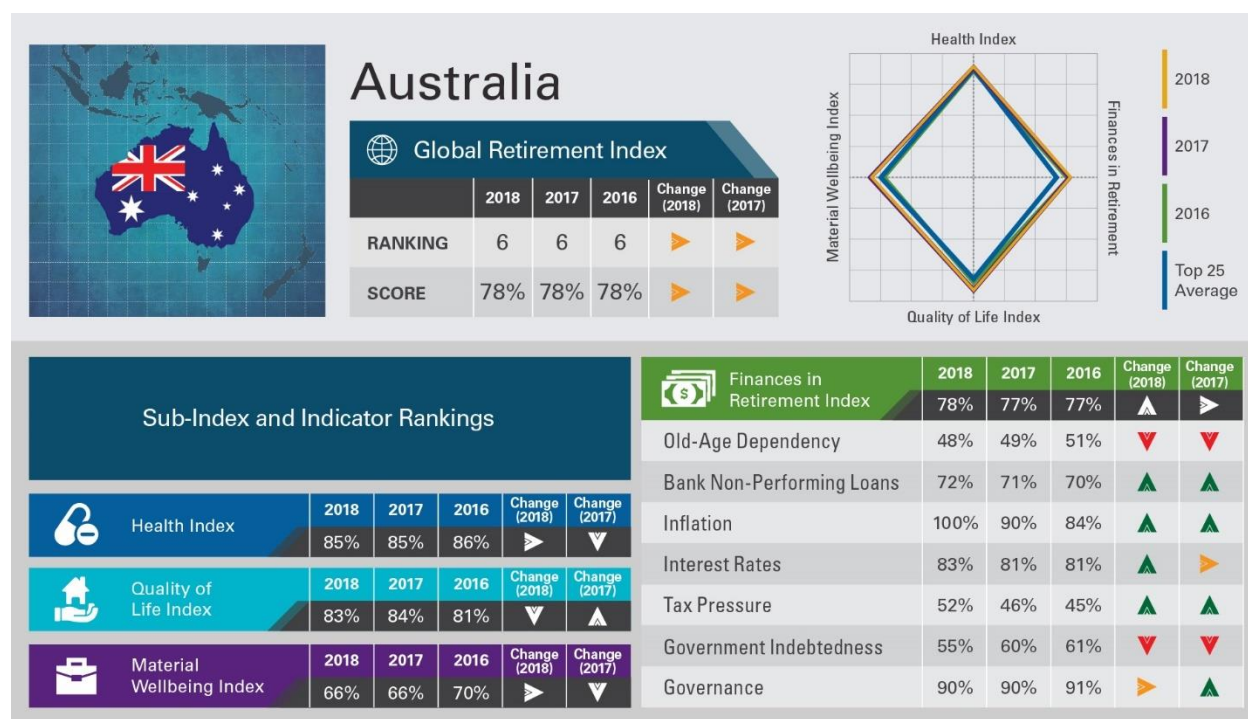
Australia

Global Retirement Index

| | 2018 | 2017 | 2016 | Change (2018) | Change (2017) |
|---|---|---|---|---|---|
| RANKING | 6 | 6 | 6 | | |
| SCORE | 78% | 78% | 78% | | |

Health Index

Material Wellbeing Index

Finances in Retirement

Quality of Life Index

2018

2017

2016

Top 25 Average

Sub-Index and Indicator Rankings

| Health Index | 2018 | 2017 | 2016 | Change (2018) | Change (2017) |
|---|---|---|---|---|---|
| | 85% | 85% | 86% | | |

| Quality of Life Index | 2018 | 2017 | 2016 | Change (2018) | Change (2017) |
|---|---|---|---|---|---|
| | 83% | 84% | 81% | | |

| Material Wellbeing Index | 2018 | 2017 | 2016 | Change (2018) | Change (2017) |
|---|---|---|---|---|---|
| | 66% | 66% | 70% | | |

| Finances in Retirement Index | 2018 | 2017 | 2016 | Change (2018) | Change (2017) |
|---|---|---|---|---|---|
| | 78% | 77% | 77% | | |
| Old-Age Dependency | 48% | 49% | 51% | | |
| Bank Non-Performing Loans | 72% | 71% | 70% | | |
| Inflation | 100% | 90% | 84% | | |
| Interest Rates | 83% | 81% | 81% | | |
| Tax Pressure | 52% | 46% | 45% | | |
| Government Indebtedness | 55% | 60% | 61% | | |
| Governance | 90% | 90% | 91% | | |